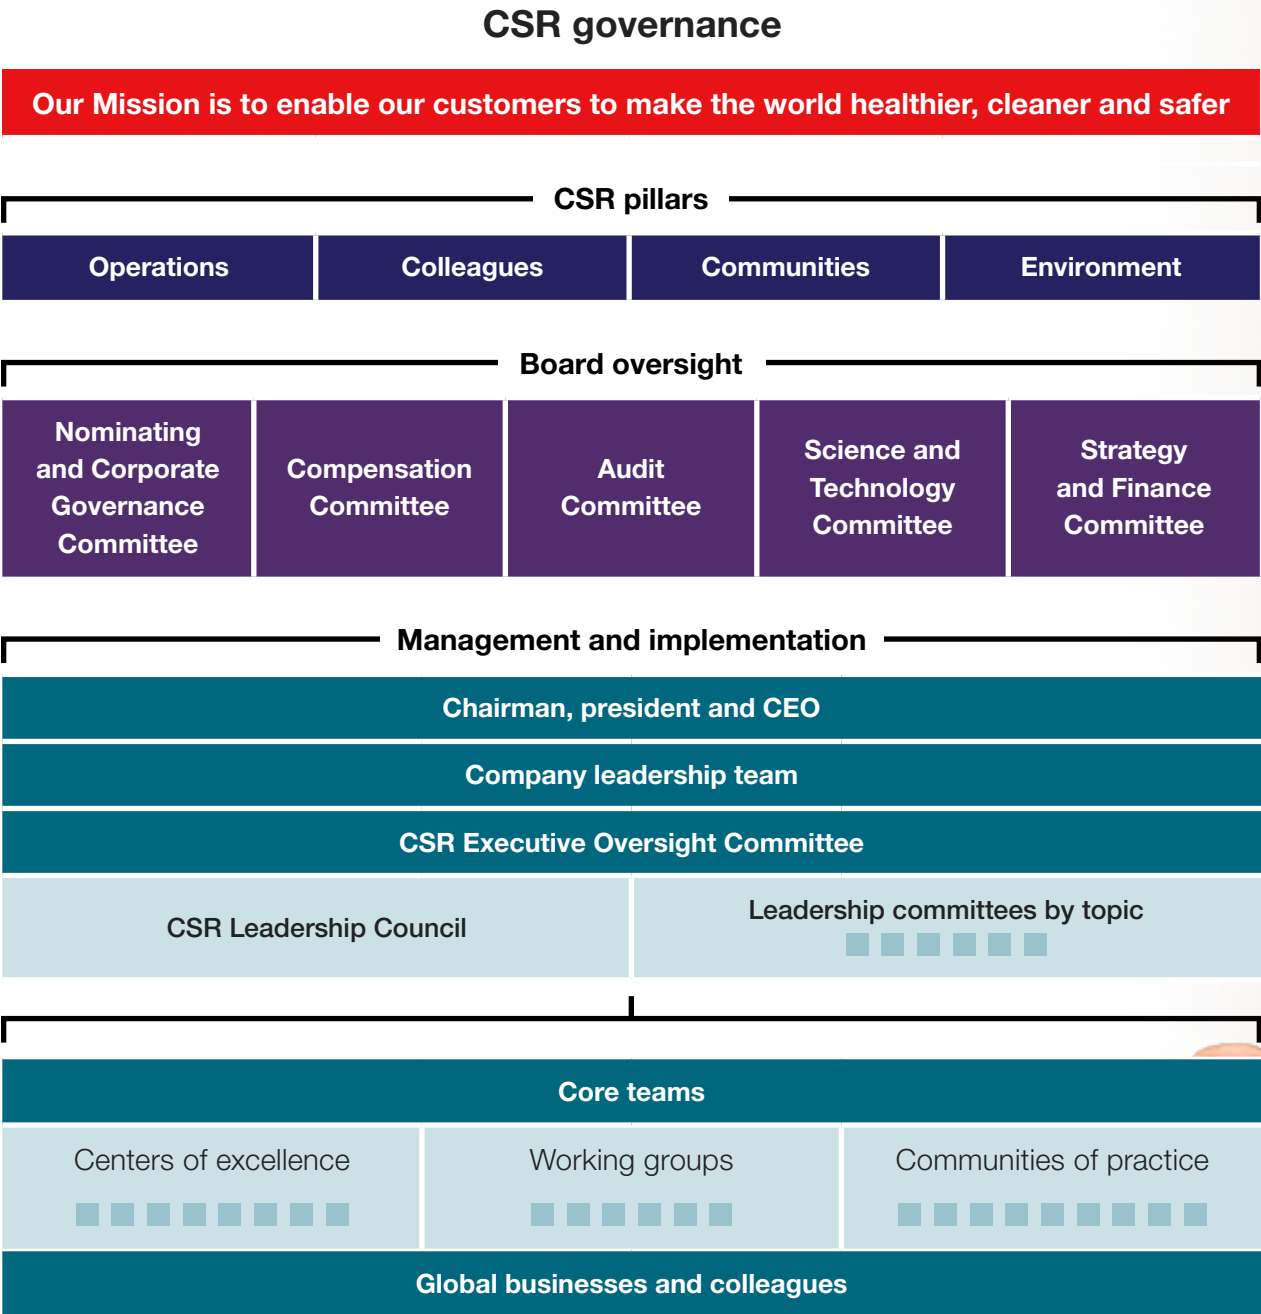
CSR governance

Our Mission is to enable our customers to make the world healthier, cleaner and safer

CSR pillars

| Operations | Colleagues | Communities | Environment |
|---|---|---|---|

Board oversight

| Nominating and Corporate Governance Committee | Compensation Committee | Audit Committee | Science and Technology Committee | Strategy and Finance Committee |
|---|---|---|---|---|

Management and implementation

Chairman, president and CEO

Company leadership team

CSR Executive Oversight Committee

CSR Leadership Council

Leadership committees by topic

Core teams

Centers of excellence

Working groups

Communities of practice

Global businesses and colleagues